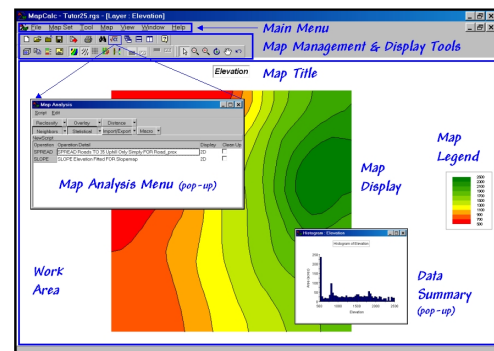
MapCalc - Tutor25.rgs - [Layer : Elevation]
File Map Set Tool Map View Window Help
Main Menu
Map Management & Display Tools
Elevation
Map Title
Map Analysis
Script Edit
Reclassify Overlay Distance
Neighbors Statistical Import/Export Macro
NewScript
| Operation | Operation Detail | Display | Clean Up |
|---|---|---|---|
| SPREAD | SPREAD Roads TO 35 Uphill Only Simply FOR Road_prox | 2D | |
| SLOPE | SLOPE Elevation Fitted FOR Slopemap | 2D | |
Map Analysis Menu (pop-up)
Map Display
Map Legend
2500
2400
2300
2200
2100
2000
1900
1800
1700
1600
1500
1400
1300
1200
1100
1000
900
800
700
600
500
Work Area
Histogram : Elevation
Histogram of Elevation
Data Summary (pop-up)
Elevation